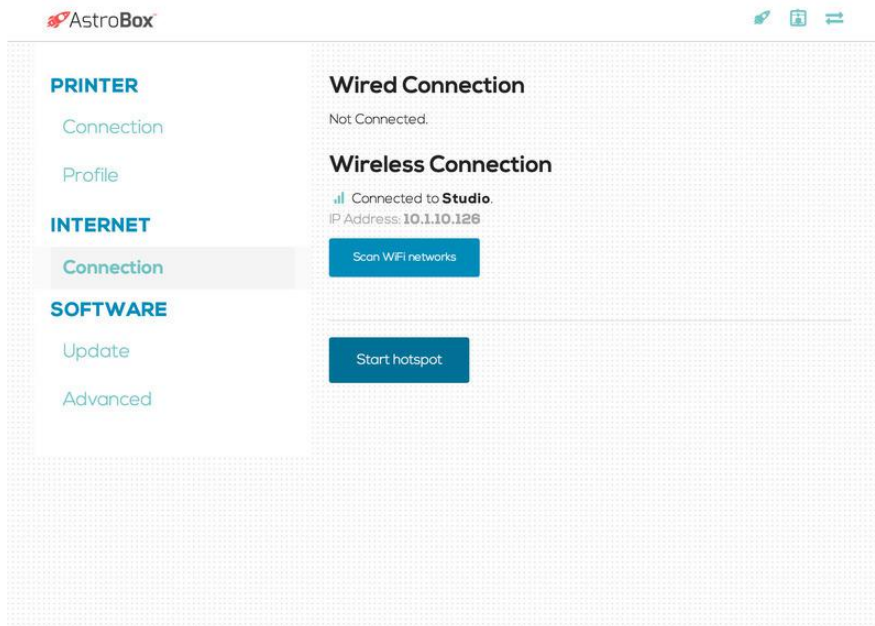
AstroBox

PRINTER

Connection

Profile

INTERNET

Connection

SOFTWARE

Update

Advanced

Wired Connection

Not Connected.

Wireless Connection

Connected to **Studio**.

IP Address: **10.1.10.126**

Scan WiFi networks

Start hotspot